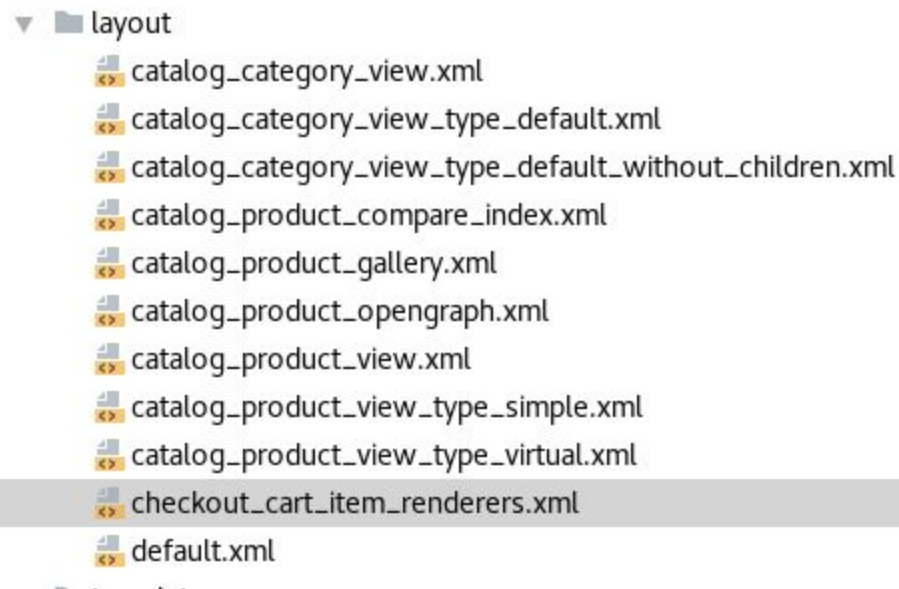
layout
catalog_category_view.xml
catalog_category_view_type_default.xml
catalog_category_view_type_default_without_children.xml
catalog_product_compare_index.xml
catalog_product_gallery.xml
catalog_product_opengraph.xml
catalog_product_view.xml
catalog_product_view_type_simple.xml
catalog_product_view_type_virtual.xml
checkout_cart_item_renderers.xml
default.xml
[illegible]